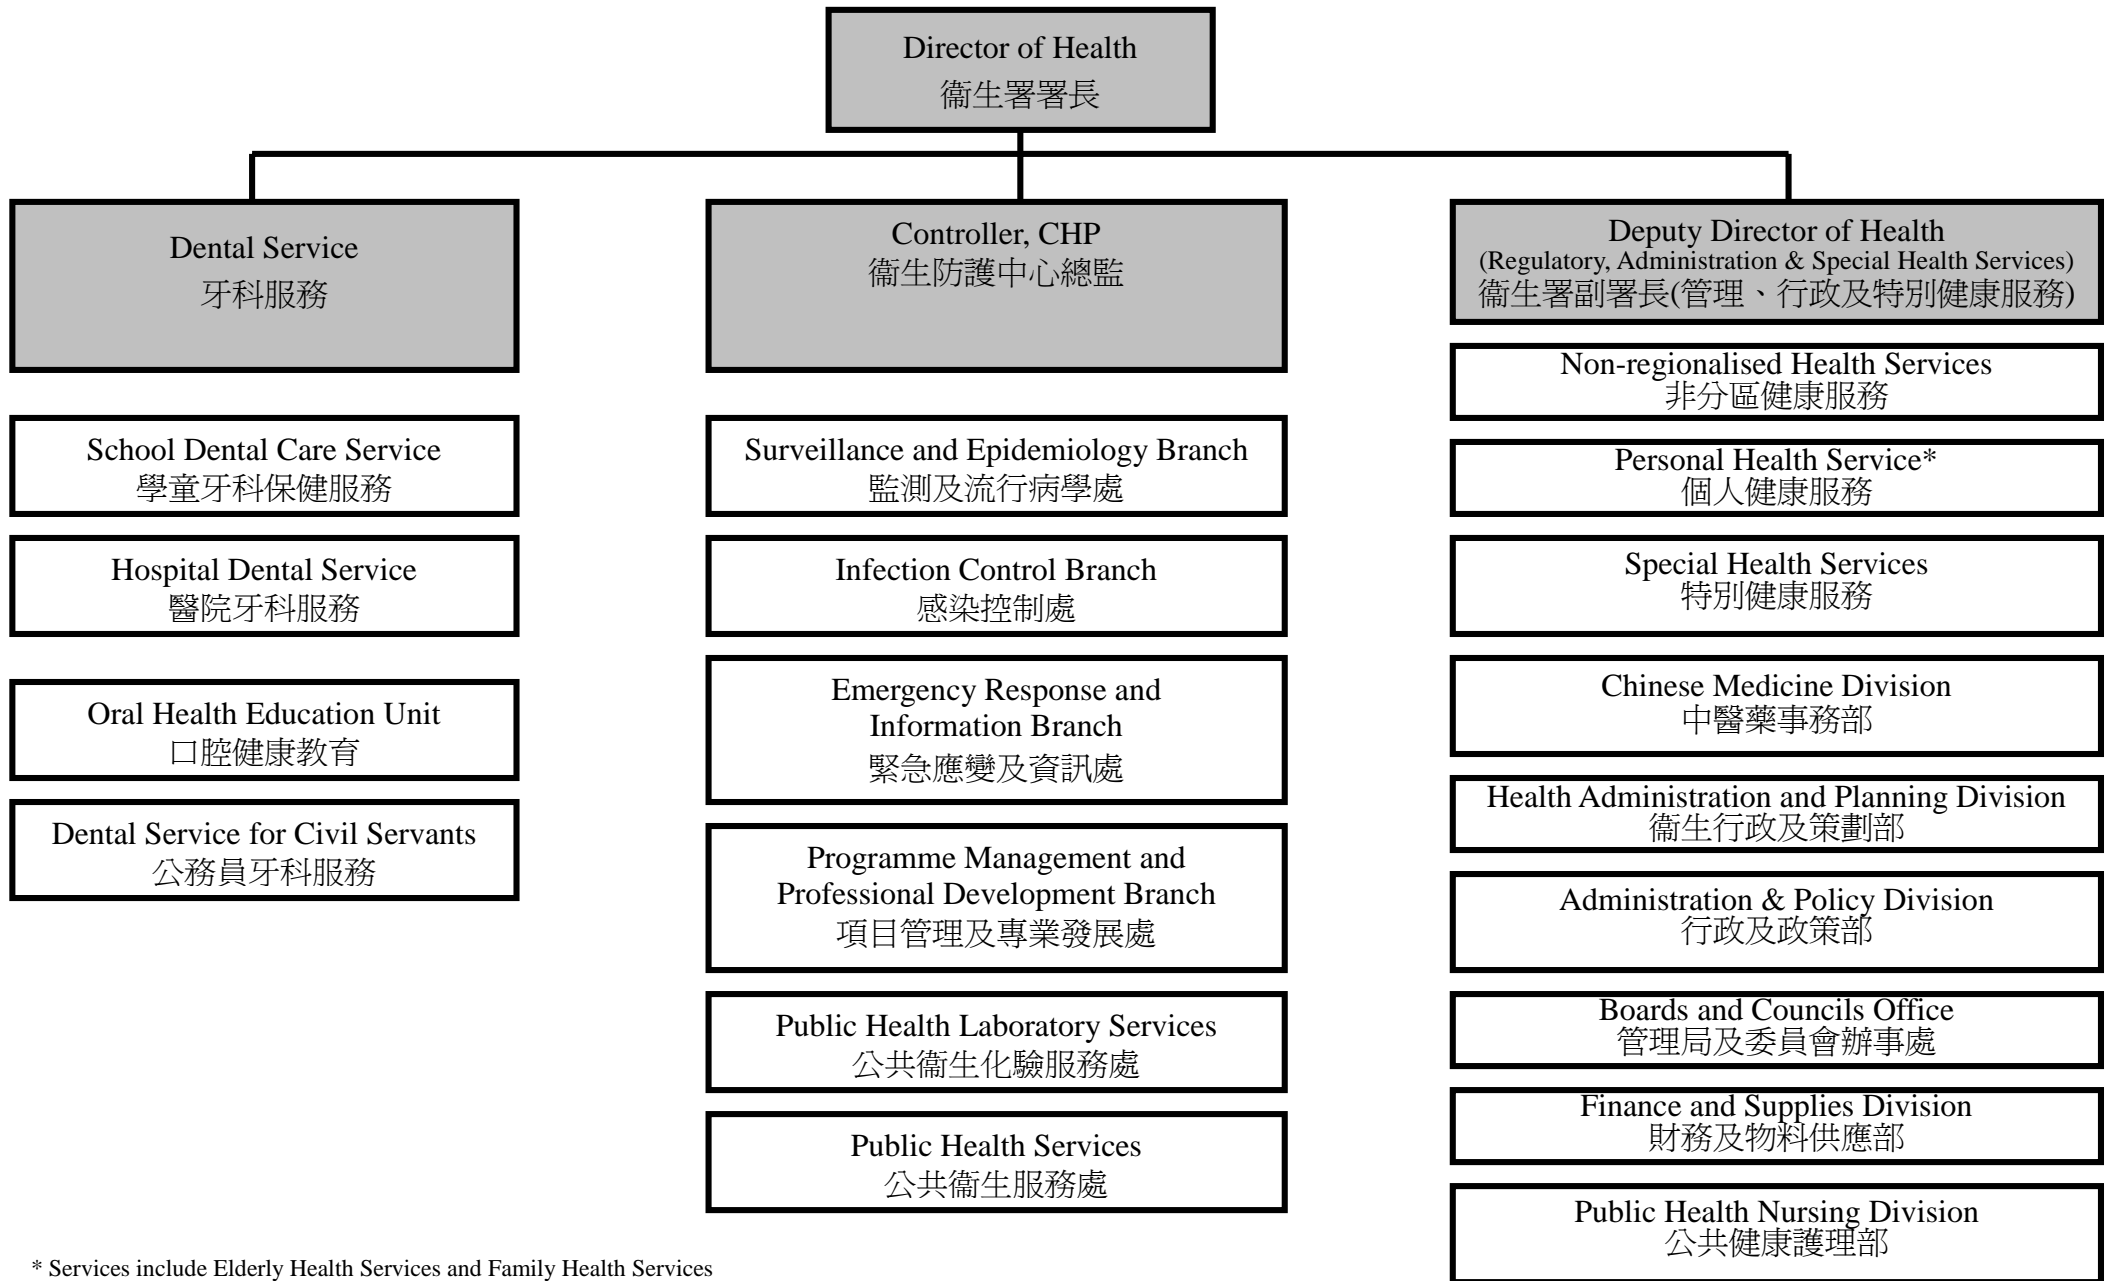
Director of Health
衞生署署長

Dental Service
牙科服務

Controller, CHP
衞生防護中心總監

Deputy Director of Health
(Regulatory, Administration & Special Health Services)
衞生署副署長(管理、行政及特別健康服務)

School Dental Care Service
學童牙科保健服務

Hospital Dental Service
醫院牙科服務

Oral Health Education Unit
口腔健康教育

Dental Service for Civil Servants
公務員牙科服務

Surveillance and Epidemiology Branch
監測及流行病學處

Infection Control Branch
感染控制處

Emergency Response and Information Branch
緊急應變及資訊處

Programme Management and Professional Development Branch
項目管理及專業發展處

Public Health Laboratory Services
公共衞生化驗服務處

Public Health Services
公共衞生服務處

Non-regionalised Health Services
非分區健康服務

Personal Health Service*
個人健康服務

Special Health Services
特別健康服務

Chinese Medicine Division
中醫藥事務部

Health Administration and Planning Division
衞生行政及策劃部

Administration & Policy Division
行政及政策部

Boards and Councils Office
管理局及委員會辦事處

Finance and Supplies Division
財務及物料供應部

Public Health Nursing Division
公共健康護理部

* Services include Elderly Health Services and Family Health Services